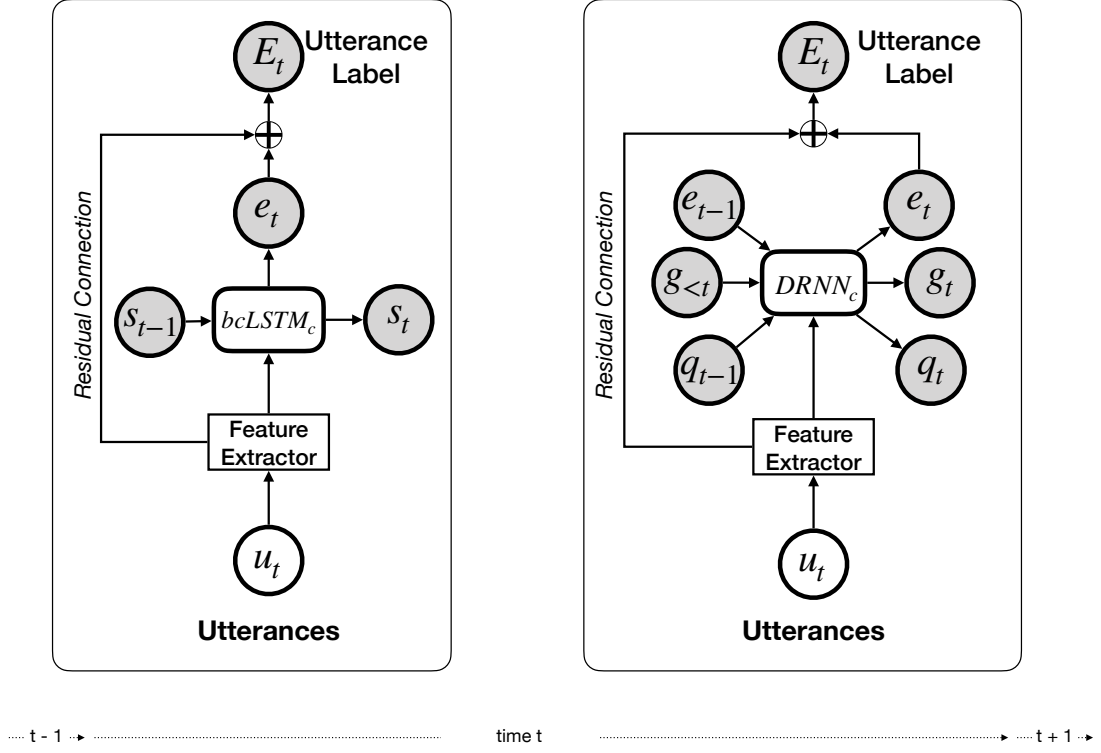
$E_t$ Utterance Label

Residual Connection

$e_t$

$s_{t-1}$

$bcLSTM_c$

$s_t$

Feature Extractor

$u_t$

Utterances

$E_t$ Utterance Label

Residual Connection

$e_{t-1}$

$e_t$

$g_{<t}$

$DRNN_c$

$g_t$

$q_{t-1}$

$q_t$

Feature Extractor

$u_t$

Utterances

t - 1 time t t + 1